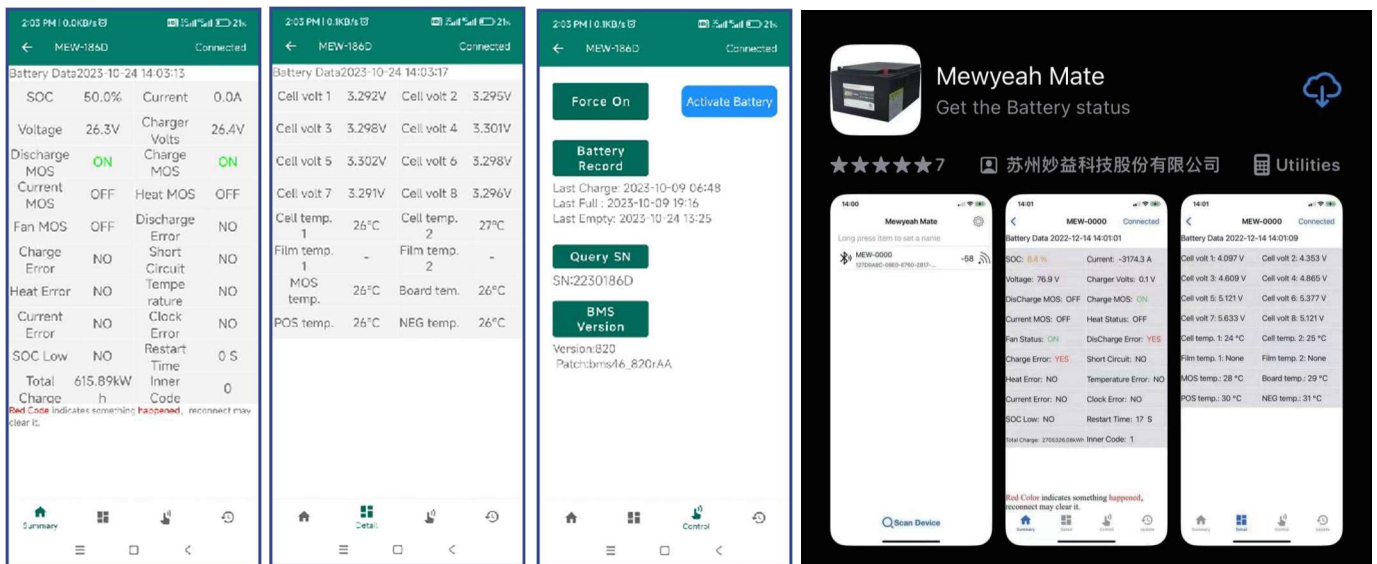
2:03 PM | 0.0KB/s 21

← MEW-186D Connected

Battery Data2023-10-24 14:03:13

| SOC | 50.0% | Current | 0.0A |
|---|---|---|---|
| Voltage | 26.3V | Charger Volts | 26.4V |
| Discharge MOS | ON | Charge MOS | ON |
| Current MOS | OFF | Heat MOS | OFF |
| Fan MOS | OFF | Discharge Error | NO |
| Charge Error | NO | Short Circuit | NO |
| Heat Error | NO | Temperature | NO |
| Current Error | NO | Clock Error | NO |
| SOC Low | NO | Restart Time | 0 S |
| Total Charge | 615.89kWh | Inner Code | 0 |

Red Code indicates something happened, reconnect may clear it.

Summary

2:03 PM | 0.1KB/s 21

← MEW-186D Connected

Battery Data2023-10-24 14:03:17

| Cell volt 1 | 3.292V | Cell volt 2 | 3.295V |
|---|---|---|---|
| Cell volt 3 | 3.298V | Cell volt 4 | 3.301V |
| Cell volt 5 | 3.302V | Cell volt 6 | 3.298V |
| Cell volt 7 | 3.291V | Cell volt 8 | 3.296V |
| Cell temp. 1 | 26°C | Cell temp. 2 | 27°C |
| Film temp. 1 | - | Film temp. 2 | - |
| MOS temp. | 26°C | Board tem. | 26°C |
| POS temp. | 26°C | NEG temp. | 26°C |

Detail

2:03 PM | 0.1KB/s 21

← MEW-186D Connected

Force On

Activate Battery

Battery Record

Last Charge: 2023-10-09 06:48
Last Full : 2023-10-09 19:16
Last Empty: 2023-10-24 13:25

Query SN

SN:2230186D

BMS Version

Version:820
Patch:bms46_820rAA

Control

Mewyeah Mate
Get the Battery status

★★★★★ 7 苏州妙益科技股份有限公司 Utilities

14:00
Mewyeah Mate
Long press item to set a name
MEW-0000
-58
Scan Device

14:01
MEW-0000 Connected
Battery Data 2022-12-14 14:01:01

| SOC: 8.4 % | Current: -3174.3 A |
|---|---|
| Voltage: 76.9 V | Charger Volts: 0.1 V |
| DisCharge MOS: OFF | Charge MOS: ON |
| Current MOS: OFF | Heat Status: OFF |
| Fan Status: ON | DisCharge Error: YES |
| Charge Error: YES | Short Circuit: NO |
| Heat Error: NO | Temperature Error: NO |
| Current Error: NO | Clock Error: NO |
| SOC Low: NO | Restart Time: 17 S |
| Total Charge: 2705326.08kWh | Inner Code: 1 |

Red Color indicates something happened, reconnect may clear it.

14:01
MEW-0000 Connected
Battery Data 2022-12-14 14:01:09

| Cell volt 1: 4.097 V | Cell volt 2: 4.353 V |
|---|---|
| Cell volt 3: 4.609 V | Cell volt 4: 4.865 V |
| Cell volt 5: 5.121 V | Cell volt 6: 5.377 V |
| Cell volt 7: 5.633 V | Cell volt 8: 5.121 V |
| Cell temp. 1: 24 °C | Cell temp. 2: 25 °C |
| Film temp. 1: None | Film temp. 2: None |
| MOS temp.: 28 °C | Board temp.: 29 °C |
| POS temp.: 30 °C | NEG temp.: 31 °C |